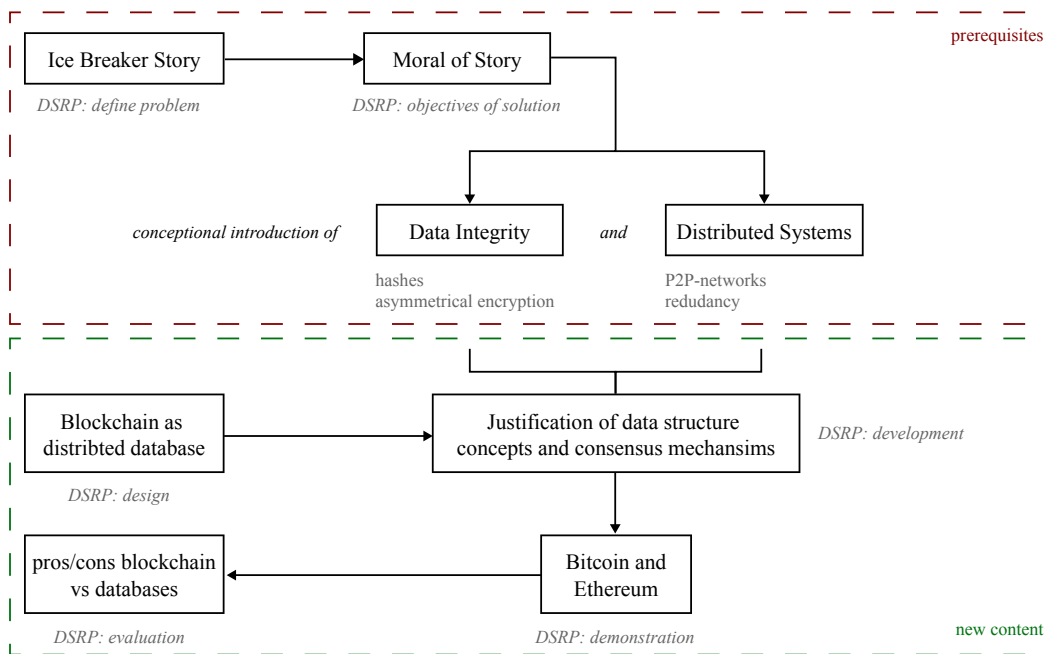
prerequisites

Ice Breaker Story

DSRP: define problem

Moral of Story

DSRP: objectives of solution

conceptional introduction of

Data Integrity

and

Distributed Systems

hashes
asymmetrical encryption

P2P-networks
redudancy

Blockchain as distribted database

DSRP: design

Justification of data structure concepts and consensus mechansims

DSRP: development

pros/cons blockchain vs databases

DSRP: evaluation

Bitcoin and Ethereum

DSRP: demonstration

new content